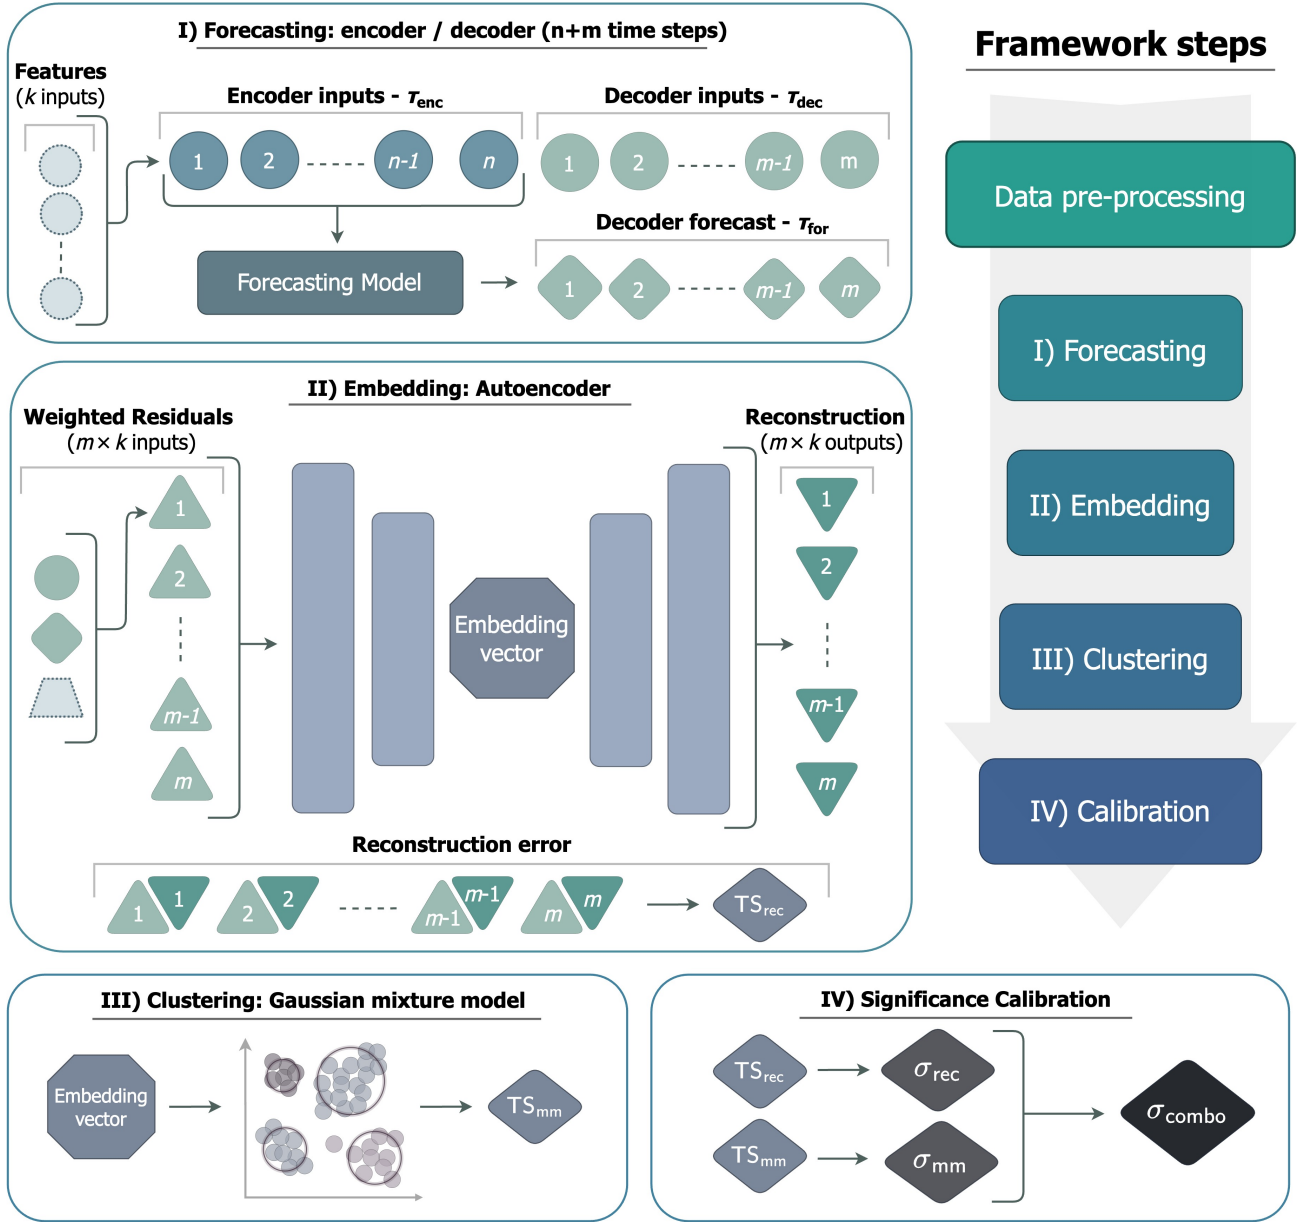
I) Forecasting: encoder / decoder (n+m time steps)

Features
($k$ inputs)

Encoder inputs - $\tau_{enc}$

1 2 n-1 n

Decoder inputs - $\tau_{dec}$

1 2 m-1 m

Forecasting Model

Decoder forecast - $\tau_{for}$

1 2 m-1 m

Framework steps

Data pre-processing

I) Forecasting

II) Embedding

III) Clustering

IV) Calibration

II) Embedding: Autoencoder

Weighted Residuals
($m \times k$ inputs)

1 2 m-1 m

Embedding vector

Reconstruction
($m \times k$ outputs)

1 2 m-1 m

Reconstruction error

1 1 2 2 m-1 m-1 m m

TS$_{rec}$

III) Clustering: Gaussian mixture model

Embedding vector

TS$_{mm}$

IV) Significance Calibration

TS$_{rec}$

$\sigma_{rec}$

TS$_{mm}$

$\sigma_{mm}$

$\sigma_{combo}$